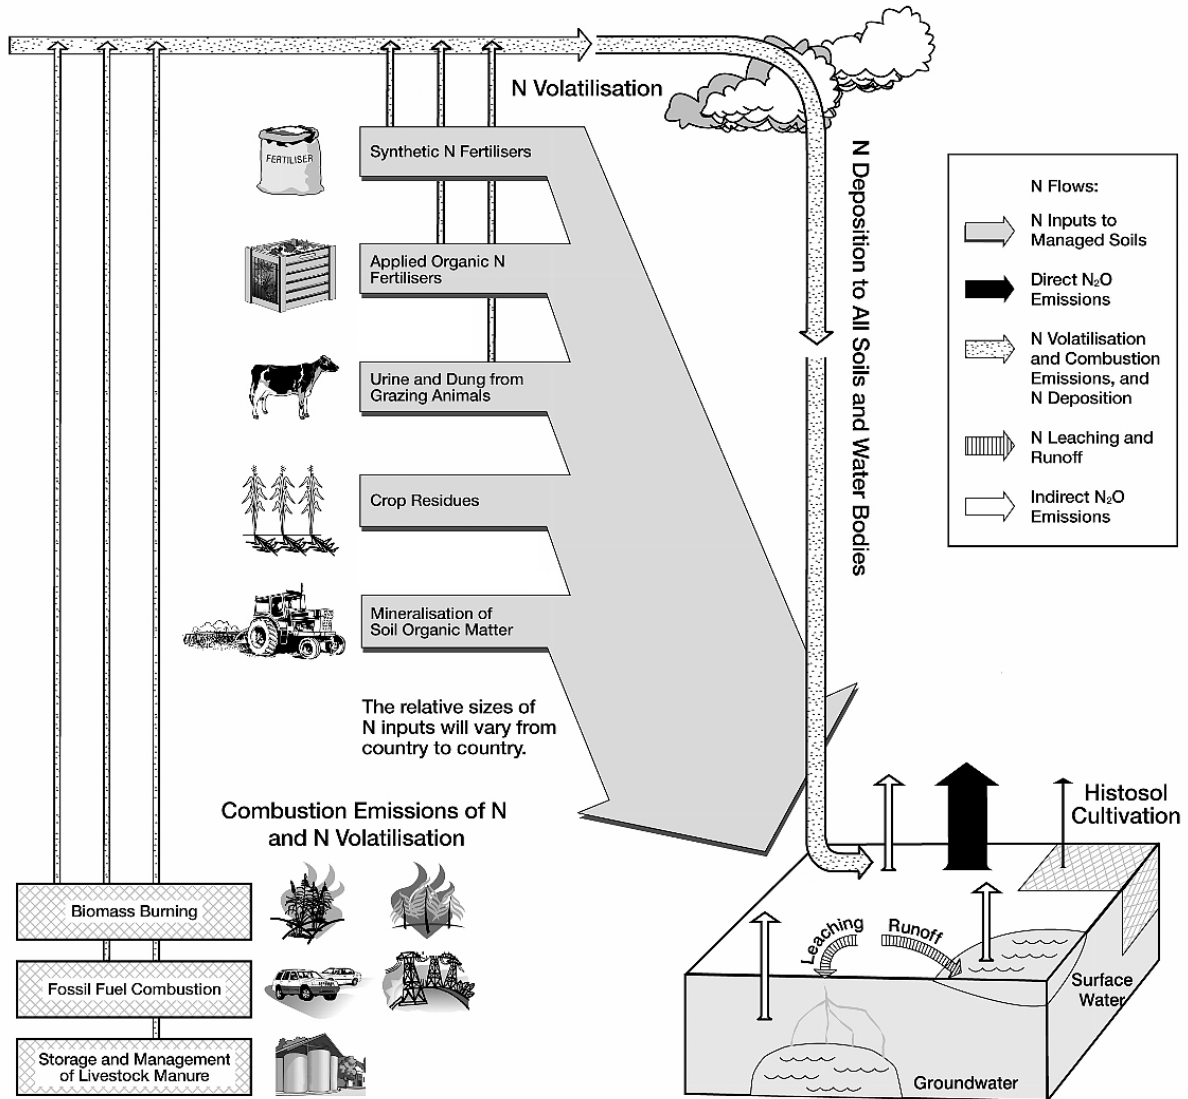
N Volatilisation

FERTILISER

Synthetic N Fertilisers

Applied Organic N Fertilisers

Urine and Dung from Grazing Animals

Crop Residues

Mineralisation of Soil Organic Matter

The relative sizes of N inputs will vary from country to country.

N Deposition to All Soils and Water Bodies

N Flows:

N Inputs to Managed Soils

Direct $N_2O$ Emissions

N Volatilisation and Combustion Emissions, and N Deposition

N Leaching and Runoff

Indirect $N_2O$ Emissions

Combustion Emissions of N and N Volatilisation

Biomass Burning

Fossil Fuel Combustion

Storage and Management of Livestock Manure

Histosol Cultivation

Leaching

Runoff

Surface Water

Groundwater